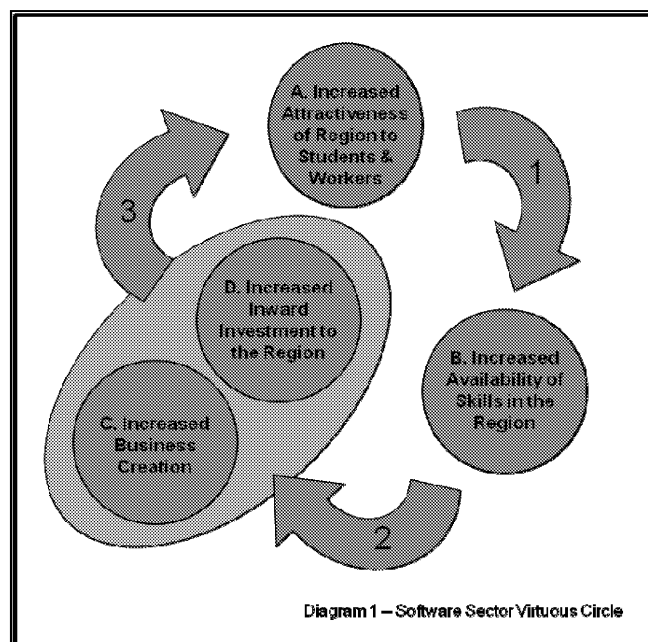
A. Increased Attractiveness of Region to Students & Workers

1

B. Increased Availability of Skills in the Region

2

C. Increased Business Creation

D. Increased Inward Investment to the Region

3

Diagram 1 – Software Sector Virtuous Circle